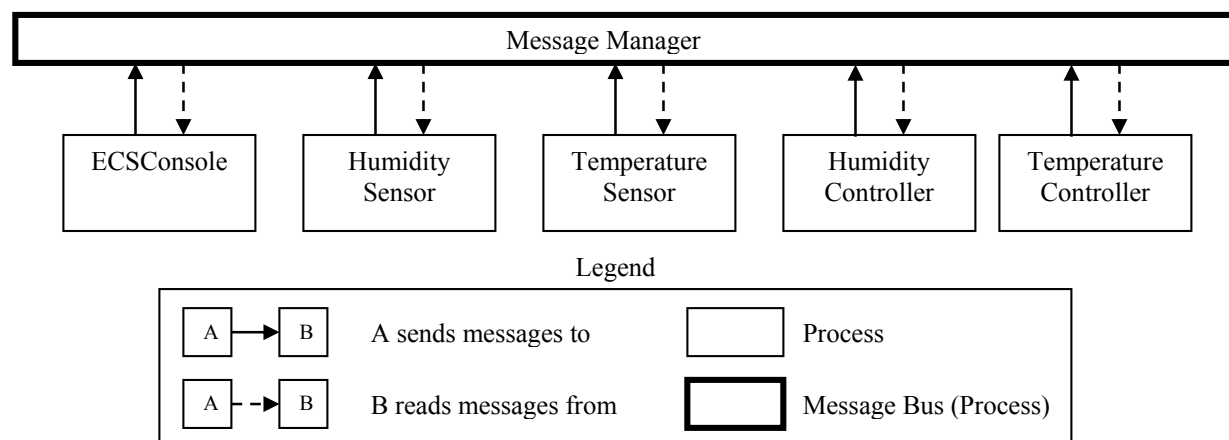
Message Manager

ECSConsole

Humidity Sensor

Temperature Sensor

Humidity Controller

Temperature Controller

Legend

A B A sends messages to

Process

A B B reads messages from

Message Bus (Process)